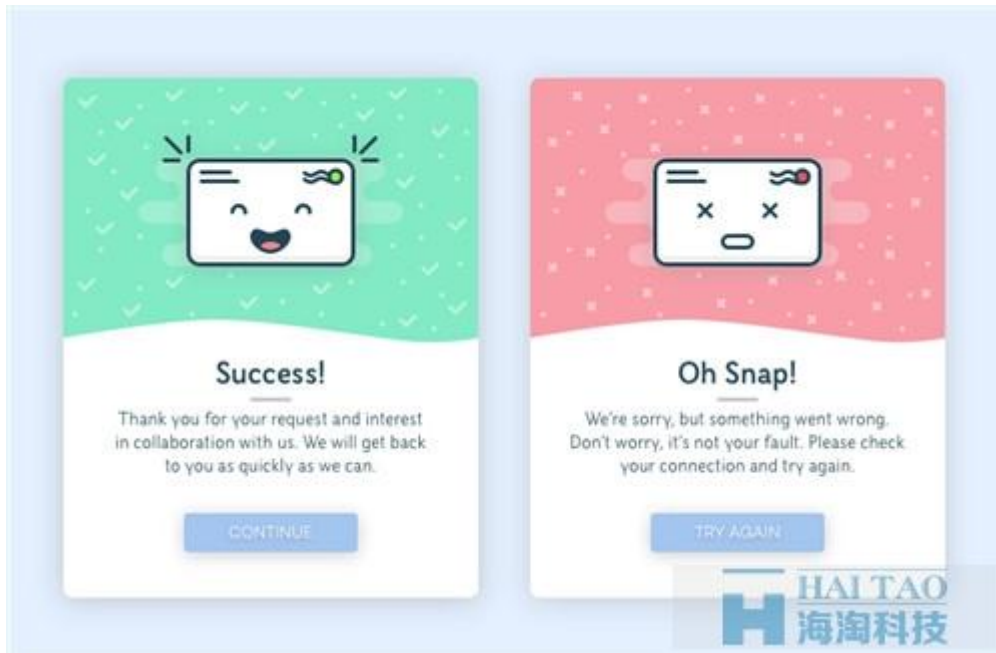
Success!

Thank you for your request and interest in collaboration with us. We will get back to you as quickly as we can.

CONTINUE

Oh Snap!

We're sorry, but something went wrong. Don't worry, it's not your fault. Please check your connection and try again.

TRY AGAIN

HAI TAO
海淘科技